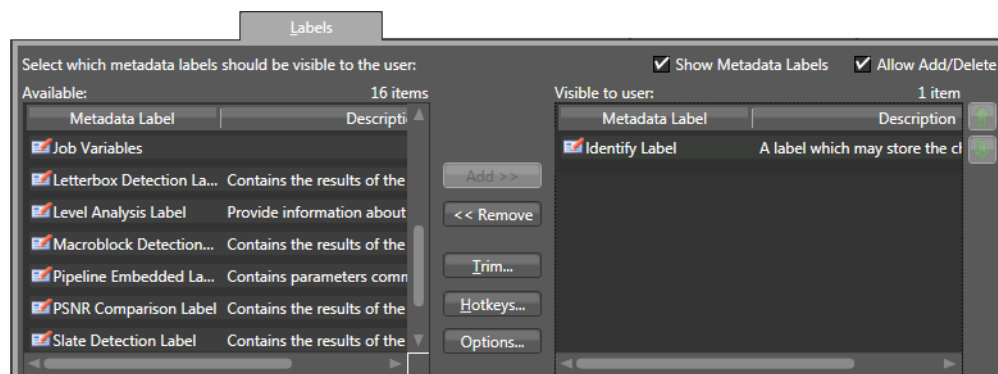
Labels

Select which metadata labels should be visible to the user:

Show Metadata Labels

Allow Add/Delete

Available:

16 items

| Metadata Label | Descripti |
|---|---|
| Job Variables | |
| Letterbox Detection La... | Contains the results of the |
| Level Analysis Label | Provide information about |
| Macroblock Detection... | Contains the results of the |
| Pipeline Embedded La... | Contains parameters comn |
| PSNR Comparison Label | Contains the results of the |
| Slate Detection Label | Contains the results of the |

Add >>

<< Remove

Trim...

Hotkeys...

Options...

Visible to user:

1 item

| Metadata Label | Description |
|---|---|
| Identify Label | A label which may store the cl |